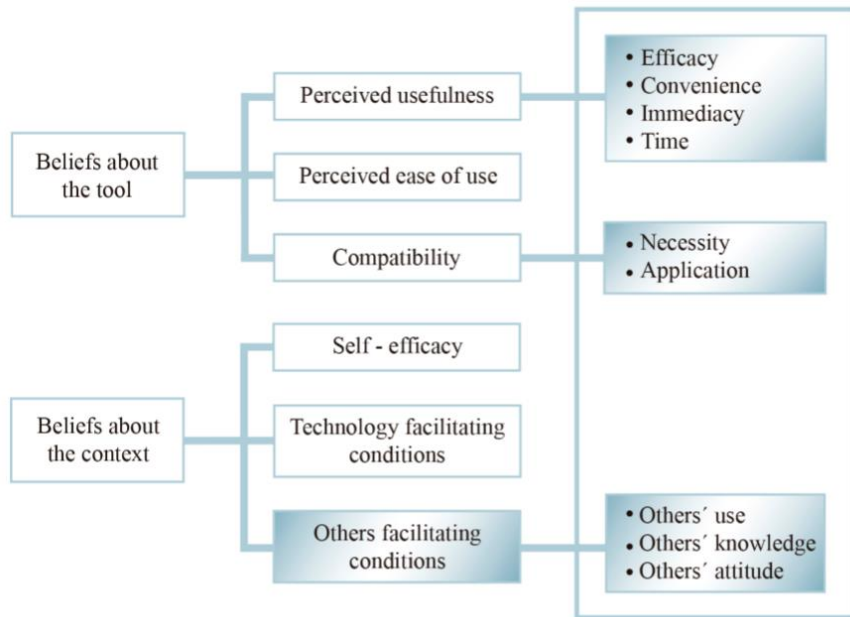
Beliefs about the tool

Perceived usefulness

Perceived ease of use

Compatibility

• Efficacy
• Convenience
• Immediacy
• Time

• Necessity
• Application

Beliefs about the context

Self - efficacy

Technology facilitating conditions

Others facilitating conditions

• Others´ use
• Others´ knowledge
• Others´ attitude